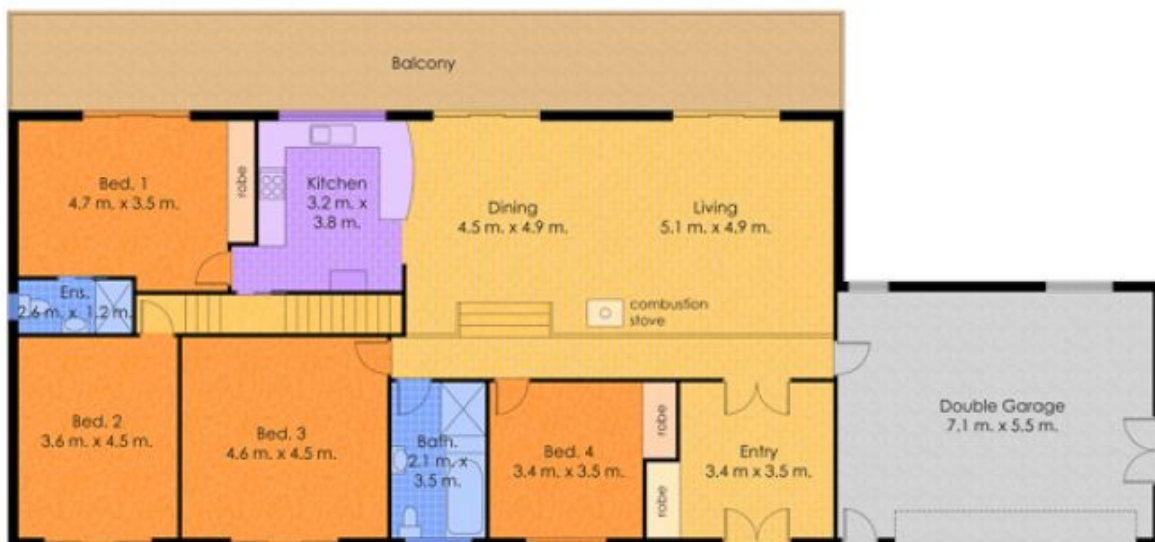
Balcony

Bed. 1
4.7 m. x 3.5 m.

robe

Kitchen
3.2 m. x
3.8 m.

Dining
4.5 m. x 4.9 m.

Living
5.1 m. x 4.9 m.

Ens.
2.6 m. x 1.2 m.

combustion
stove

Bed. 2
3.6 m. x 4.5 m.

Bed. 3
4.6 m. x 4.5 m.

Bath.
2.1 m. x
3.5 m.

Bed. 4
3.4 m. x 3.5 m.

robe

robe

Entry
3.4 m x 3.5 m.

Double Garage
7.1 m. x 5.5 m.